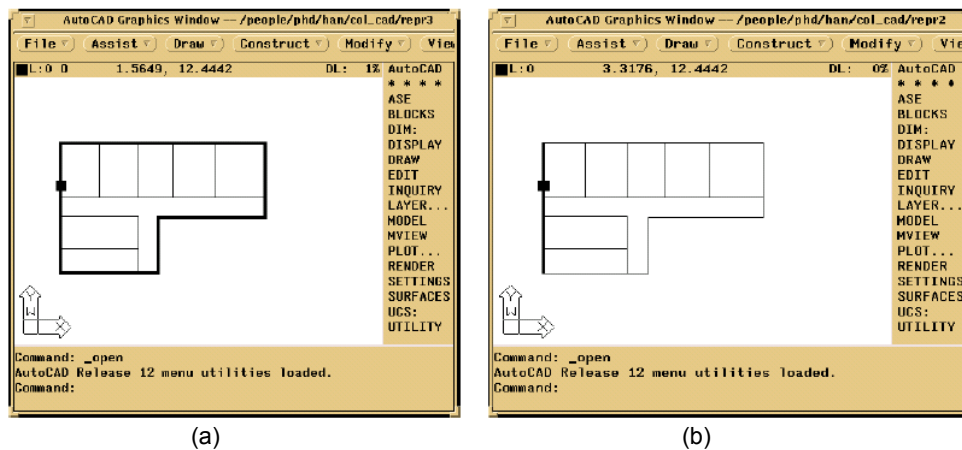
AutoCAD Graphics Window — /people/phd/han/col_cad/repr3

File Assist Draw Construct Modify View

L:0 0 1.5649, 12.4442 DL: 1%

AutoCAD
* * * *
ASE
BLOCKS
DIM:
DISPLAY
DRAW
EDIT
INQUIRY
LAYER...
MODEL
MVIEW
PLOT...
RENDER
SETTINGS
SURFACES
UCS:
UTILITY

W

Command: _open
AutoCAD Release 12 menu utilities loaded.
Command:

(a)

AutoCAD Graphics Window — /people/phd/han/col_cad/repr2

File Assist Draw Construct Modify Vie

L:0 3.3176, 12.4442 DL: 0%

AutoCAD
* * * *
ASE
BLOCKS
DIM:
DISPLAY
DRAW
EDIT
INQUIRY
LAYER...
MODEL
MVIEW
PLOT...
RENDER
SETTINGS
SURFACES
UCS:
UTILITY

W

Command: _open
AutoCAD Release 12 menu utilities loaded.
Command:

(b)